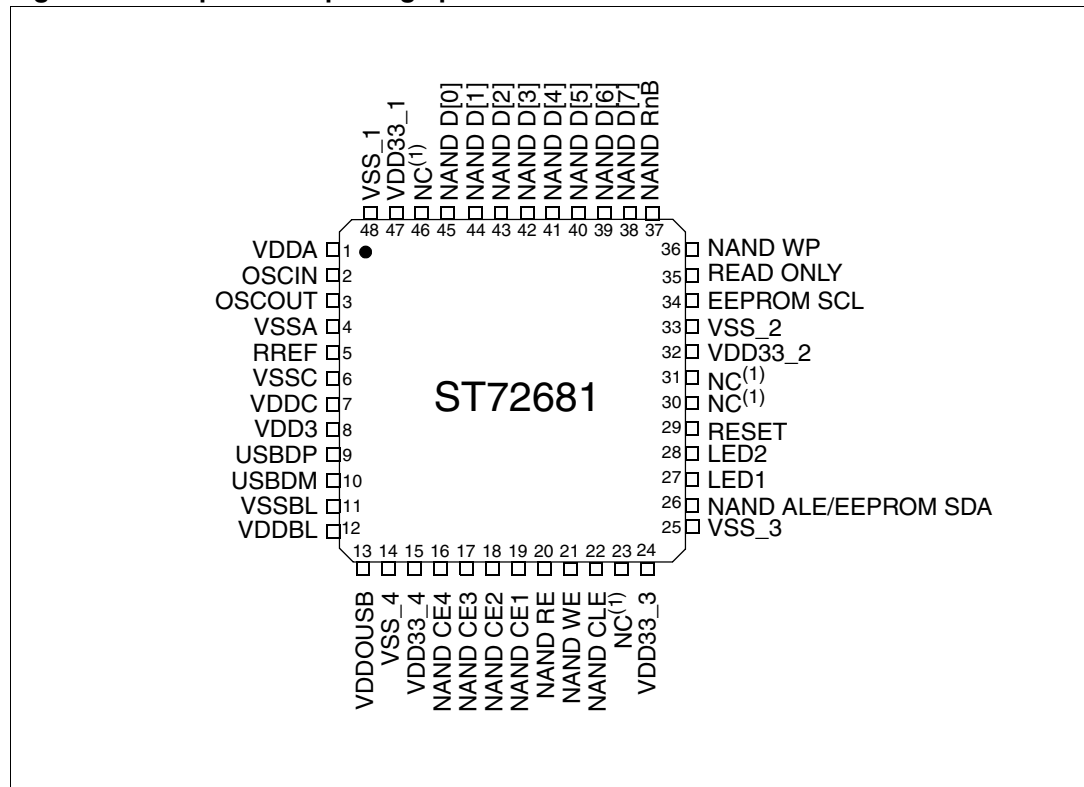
VSS_1
VDD33_1
NC$^{(1)}$
NAND D[0]
NAND D[1]
NAND D[2]
NAND D[3]
NAND D[4]
NAND D[5]
NAND D[6]
NAND D[7]
NAND RnB

48 47 46 45 44 43 42 41 40 39 38 37

VDDA 1
OSCIN 2
OSCOUT 3
VSSA 4
RREF 5
VSSC 6
VDDC 7
VDD3 8
USBDP 9
USBDM 10
VSSBL 11
VDDBL 12

ST72681

36 NAND WP
35 READ ONLY
34 EEPROM SCL
33 VSS_2
32 VDD33_2
31 NC$^{(1)}$
30 NC$^{(1)}$
29 RESET
28 LED2
27 LED1
26 NAND ALE/EEPROM SDA
25 VSS_3

13 14 15 16 17 18 19 20 21 22 23 24

VDDOUSB
VSS_4
VDD33_4
NAND CE4
NAND CE3
NAND CE2
NAND CE1
NAND RE
NAND WE
NAND CLE
NC$^{(1)}$
VDD33_3